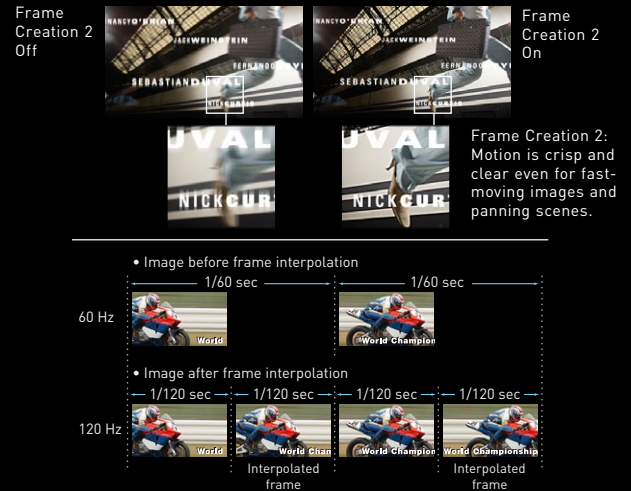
Frame Creation 2 Off

NANCY O'BRIAN
JACK WEINSTEIN
FERNANDO
SEBASTIAN DUVAL
NICK CURTIS

Frame Creation 2 On

NANCY O'BRIAN
JACK WEINSTEIN
FERNANDO
SEBASTIAN DUVAL
NICK CURTIS

UVAL
NICKCUR

UVAL
NICKCUR

Frame Creation 2: Motion is crisp and clear even for fast-moving images and panning scenes.

• Image before frame interpolation

1/60 sec

1/60 sec

60 Hz

World

World Champion

• Image after frame interpolation

1/120 sec

1/120 sec

1/120 sec

1/120 sec

120 Hz

World

World Chan

World Champion

World Championship

Interpolated frame

Interpolated frame